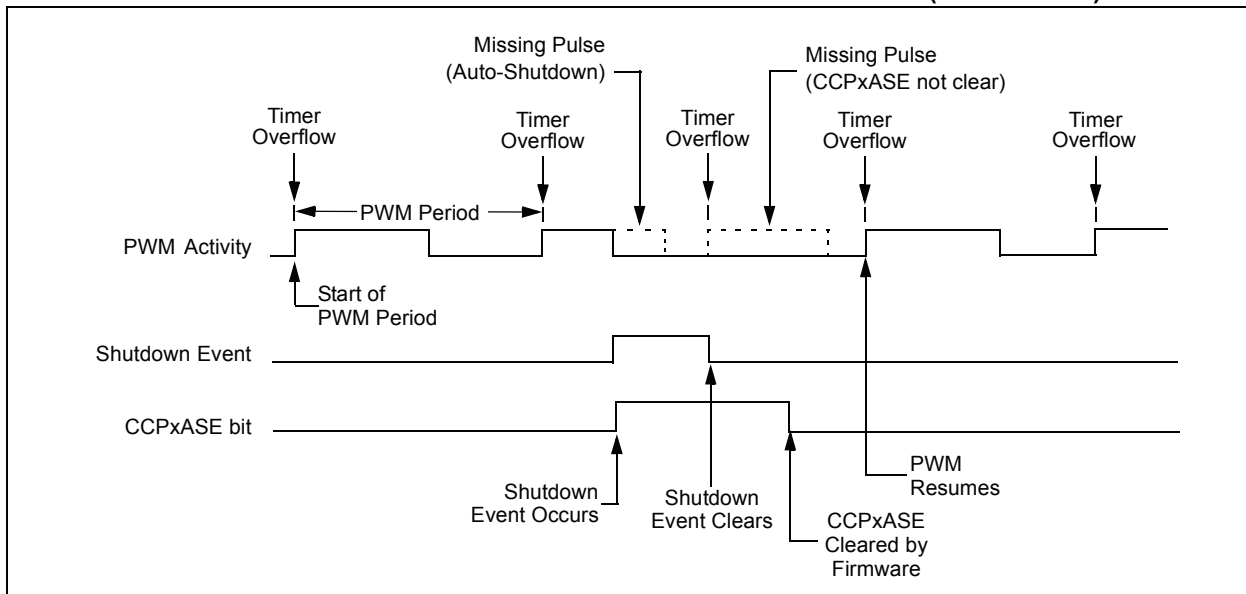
Missing Pulse (Auto-Shutdown)

Missing Pulse (CCPxASE not clear)

Timer Overflow

Timer Overflow

Timer Overflow

Timer Overflow

Timer Overflow

PWM Period

PWM Activity

Start of PWM Period

Shutdown Event

CCPxASE bit

Shutdown Event Occurs

Shutdown Event Clears

CCPxASE Cleared by Firmware

PWM Resumes